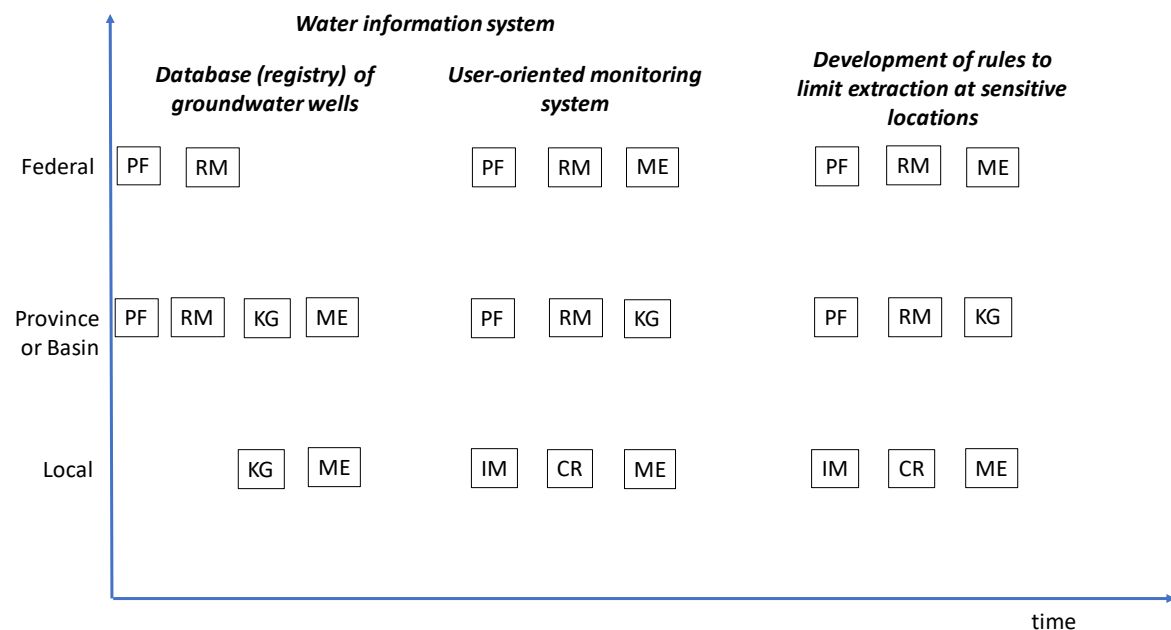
Water information system

Database (registry) of groundwater wells

User-oriented monitoring system

Development of rules to limit extraction at sensitive locations

Federal PF RM PF RM ME PF RM ME

Province or Basin PF RM KG ME PF RM KG PF RM KG

Local KG ME IM CR ME IM CR ME

time